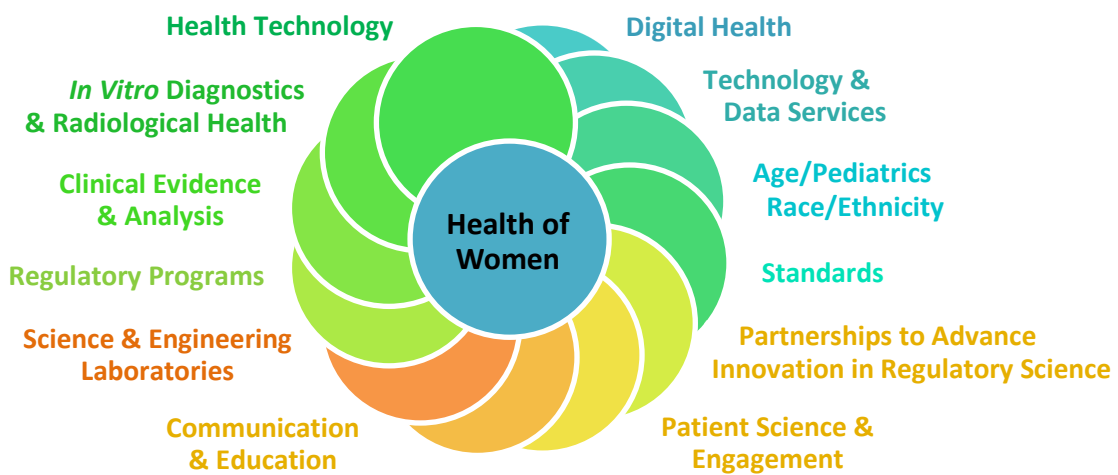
Health Technology

Digital Health

In Vitro Diagnostics & Radiological Health

Technology & Data Services

Clinical Evidence & Analysis

Age/Pediatrics Race/Ethnicity

Health of Women

Regulatory Programs

Standards

Science & Engineering Laboratories

Partnerships to Advance Innovation in Regulatory Science

Communication & Education

Patient Science & Engagement